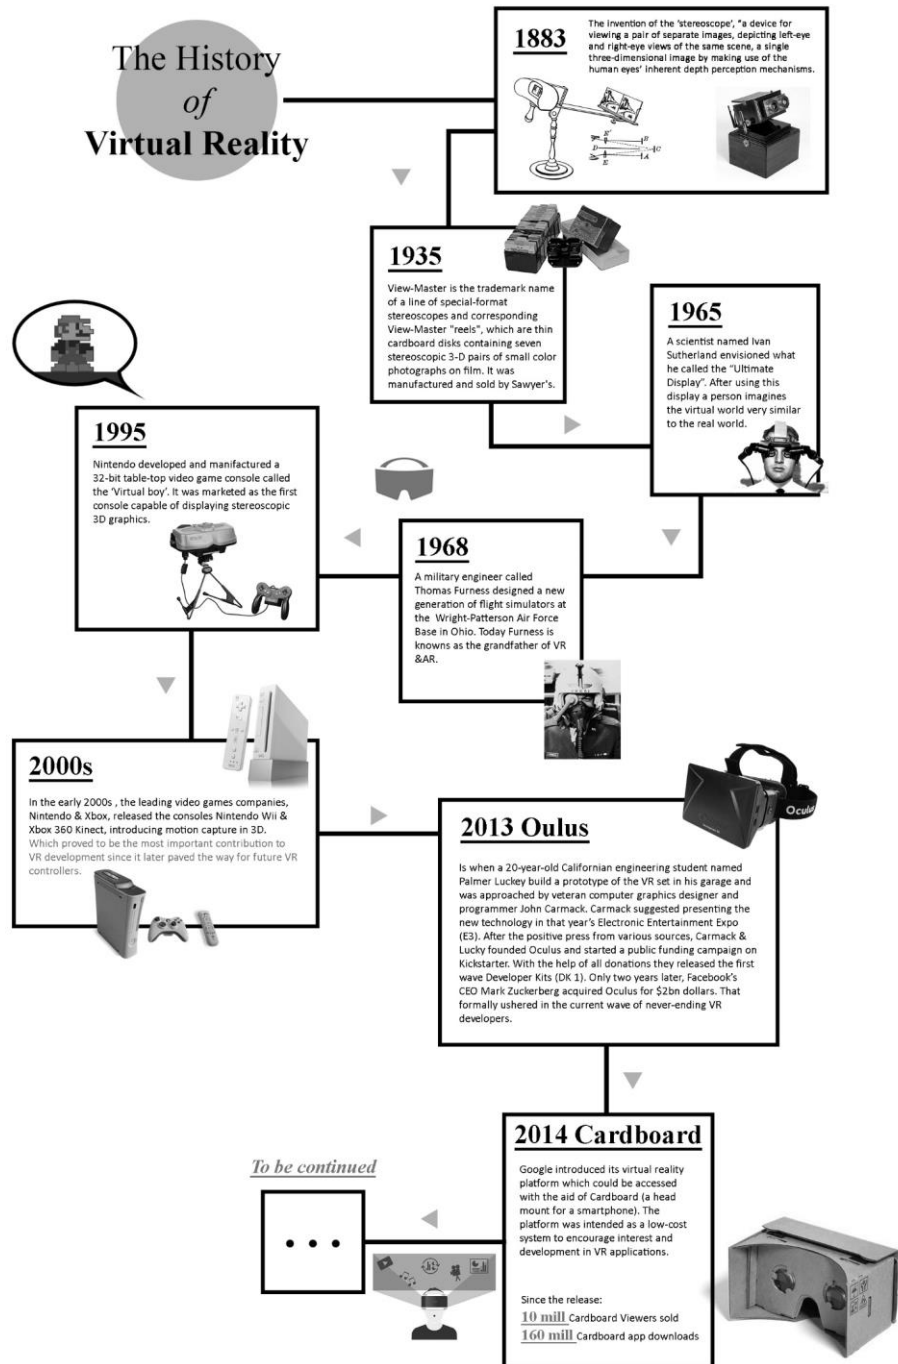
The History of Virtual Reality

1883
The invention of the 'stereoscope', "a device for viewing a pair of separate images, depicting left-eye and right-eye views of the same scene, a single three-dimensional image by making use of the human eyes' inherent depth perception mechanisms.

1935
View-Master is the trademark name of a line of special-format stereoscopes and corresponding View-Master "reels", which are thin cardboard disks containing seven stereoscopic 3-D pairs of small color photographs on film. It was manufactured and sold by Sawyer's.

1965
A scientist named Ivan Sutherland envisioned what he called the "Ultimate Display". After using this display a person imagines the virtual world very similar to the real world.

1995
Nintendo developed and manifactured a 32-bit table-top video game console called the 'Virtual boy'. It was marketed as the first console capable of displaying stereoscopic 3D graphics.

1968
A military engineer called Thomas Furness designed a new generation of flight simulators at the Wright-Patterson Air Force Base in Ohio. Today Furness is knowns as the grandfather of VR &AR.

2000s
In the early 2000s , the leading video games companies, Nintendo & Xbox, released the consoles Nintendo Wii & Xbox 360 Kinect, introducing motion capture in 3D. Which proved to be the most important contribution to VR development since it later paved the way for future VR controllers.

2013 Oulus
Is when a 20-year-old Californian engineering student named Palmer Luckey build a prototype of the VR set in his garage and was approached by veteran computer graphics designer and programmer John Carmack. Carmack suggested presenting the new technology in that year's Electronic Entertainment Expo (E3). After the positive press from various sources, Carmack & Lucky founded Oculus and started a public funding campaign on Kickstarter. With the help of all donations they released the first wave Developer Kits (DK 1). Only two years later, Facebook's CEO Mark Zuckerberg acquired Oculus for $2bn dollars. That formally ushered in the current wave of never-ending VR developers.

2014 Cardboard
Google introduced its virtual reality platform which could be accessed with the aid of Cardboard (a head mount for a smartphone). The platform was intended as a low-cost system to encourage interest and development in VR applications.

Since the release:
10 mill Cardboard Viewers sold
160 mill Cardboard app downloads

To be continued

• • •